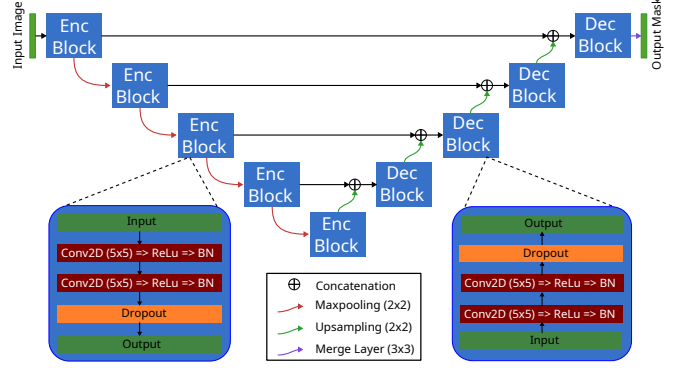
Input Image

Enc Block

Enc Block

Enc Block

Enc Block

Enc Block

Dec Block

Dec Block

Dec Block

Dec Block

Output Mask

Input

Conv2D (5x5) => ReLu => BN

Conv2D (5x5) => ReLu => BN

Dropout

Output

$\oplus$ Concatenation

Maxpooling (2x2)

Upsampling (2x2)

Merge Layer (3x3)

Output

Dropout

Conv2D (5x5) => ReLu => BN

Conv2D (5x5) => ReLu => BN

Input